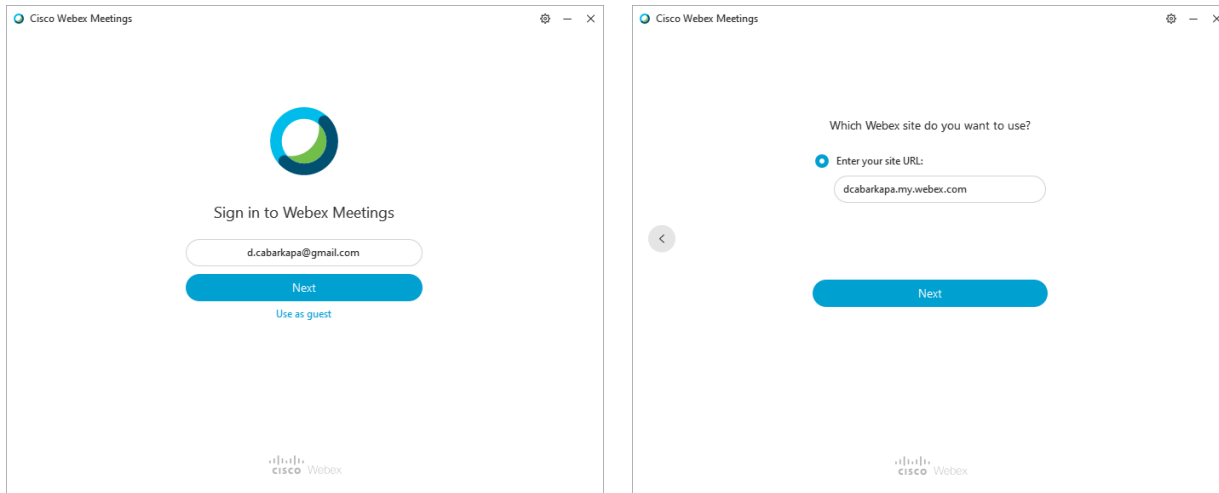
Cisco Webex Meetings

Sign in to Webex Meetings

d.cabarkapa@gmail.com

Next

Use as guest

cisco Webex

Cisco Webex Meetings

Which Webex site do you want to use?

Enter your site URL:

dcabarkapa.my.webex.com

Next

cisco Webex